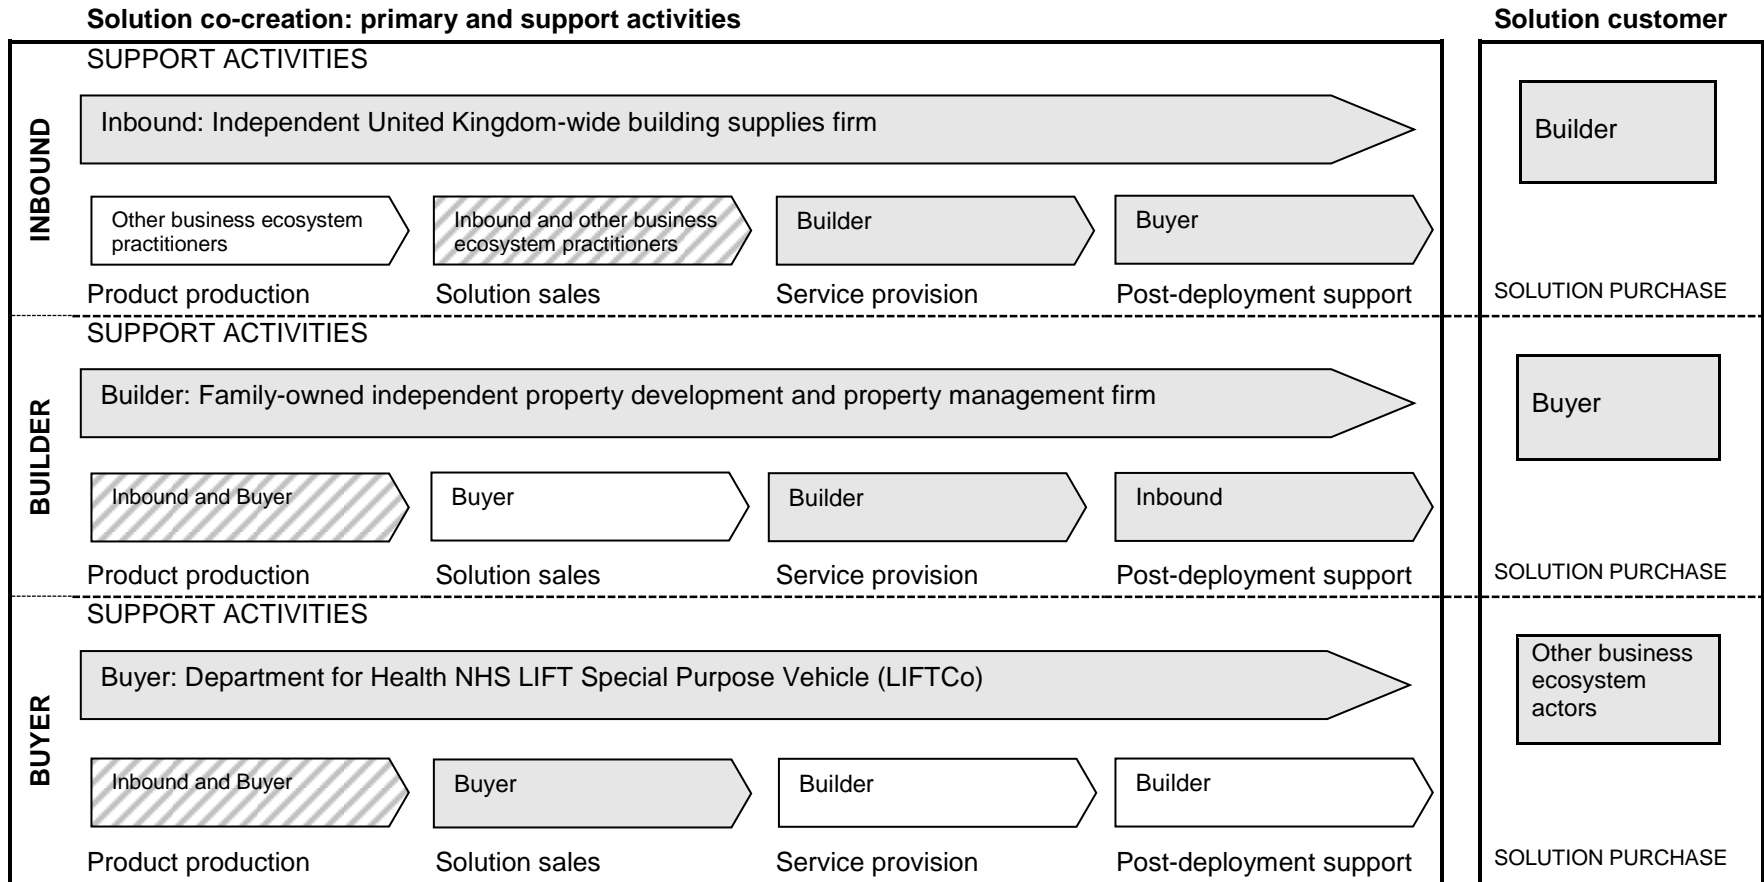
Solution co-creation: primary and support activities

Solution customer

INBOUND

SUPPORT ACTIVITIES

Inbound: Independent United Kingdom-wide building supplies firm

Other business ecosystem practitioners

Inbound and other business ecosystem practitioners

Builder

Buyer

Product production

Solution sales

Service provision

Post-deployment support

Builder

SOLUTION PURCHASE

BUILDER

SUPPORT ACTIVITIES

Builder: Family-owned independent property development and property management firm

Inbound and Buyer

Buyer

Builder

Inbound

Product production

Solution sales

Service provision

Post-deployment support

Buyer

SOLUTION PURCHASE

BUYER

SUPPORT ACTIVITIES

Buyer: Department for Health NHS LIFT Special Purpose Vehicle (LIFTCo)

Inbound and Buyer

Buyer

Builder

Builder

Product production

Solution sales

Service provision

Post-deployment support

Other business ecosystem actors

SOLUTION PURCHASE